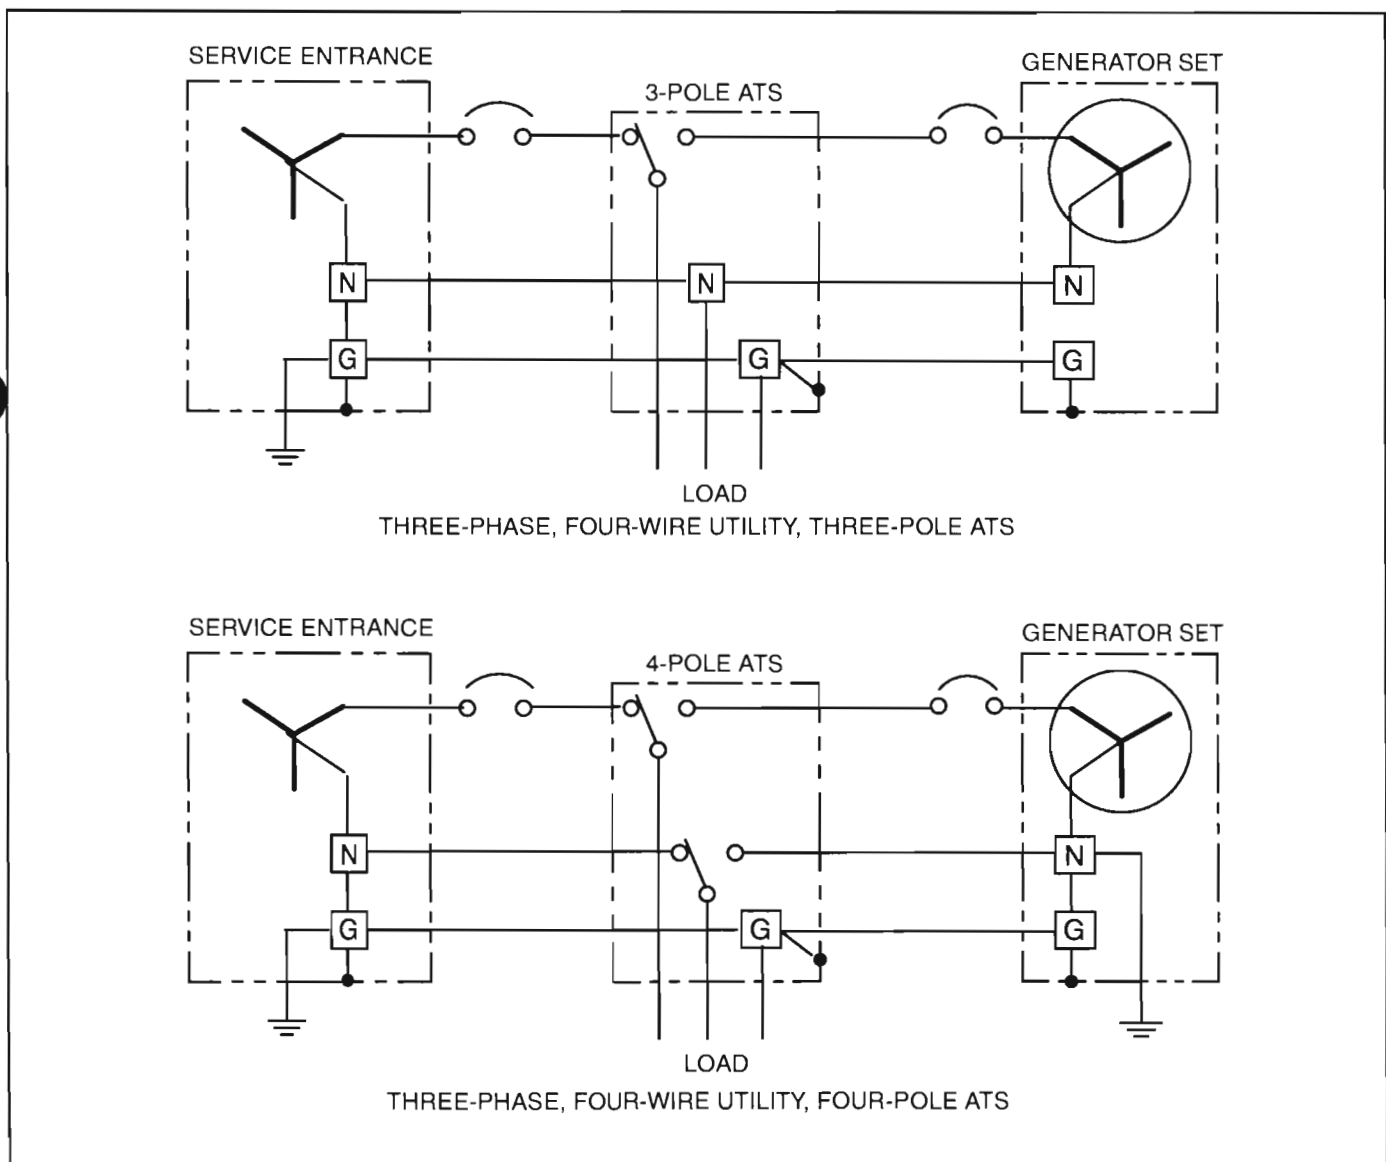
SERVICE ENTRANCE

3-POLE ATS

GENERATOR SET

N

N

N

G

G

G

LOAD

THREE-PHASE, FOUR-WIRE UTILITY, THREE-POLE ATS

SERVICE ENTRANCE

4-POLE ATS

GENERATOR SET

N

N

G

G

G

LOAD

THREE-PHASE, FOUR-WIRE UTILITY, FOUR-POLE ATS